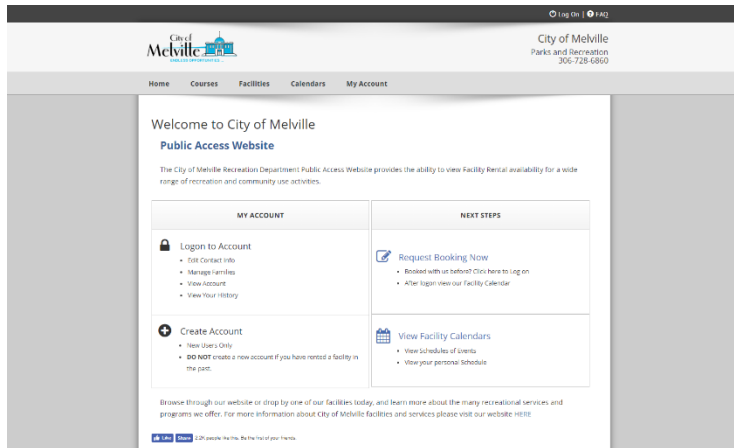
Log On | FAQ

City of Melville
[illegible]

City of Melville
Parks and Recreation
306-728-6860

Home Courses Facilities Calendars My Account

Welcome to City of Melville

Public Access Website

The City of Melville Recreation Department Public Access Website provides the ability to view Facility Rental availability for a wide range of recreation and community use activities.

| MY ACCOUNT | NEXT STEPS |
|---|---|
| Logon to Account<br>• Edit Contact Info<br>• Manage Families<br>• View Account<br>• View Your History | Request Booking Now<br>• Booked with us before? Click here to Log on<br>• After logon view our Facility Calendar |
| Create Account<br>• New Users Only<br>• **DO NOT** create a new account if you have rented a facility in the past. | View Facility Calendars<br>• View Schedules of Events<br>• View your personal Schedule |

Browse through our website or drop by one of our facilities today, and learn more about the many recreational services and programs we offer. For more information about City of Melville facilities and services please visit our website HERE

Like Share 2.2K people like this. Be the first of your friends.